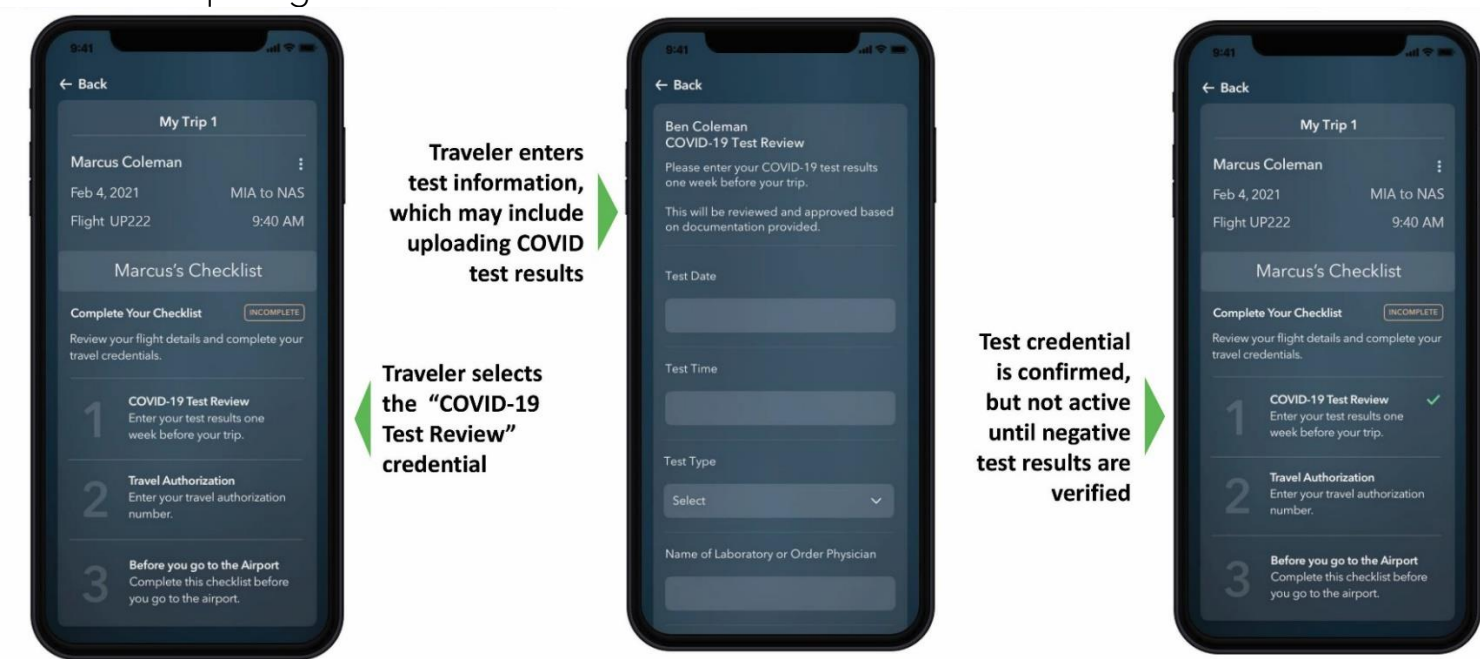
9:41

← Back

My Trip 1

Marcus Coleman

Feb 4, 2021 MIA to NAS

Flight UP222 9:40 AM

Marcus's Checklist

Complete Your Checklist INCOMPLETE

Review your flight details and complete your travel credentials.

1 COVID-19 Test Review
Enter your test results one week before your trip.

2 Travel Authorization
Enter your travel authorization number.

3 Before you go to the Airport
Complete this checklist before you go to the airport.

Traveler selects the "COVID-19 Test Review" credential

Traveler enters test information, which may include uploading COVID test results

9:41

← Back

Ben Coleman
COVID-19 Test Review

Please enter your COVID-19 test results one week before your trip.

This will be reviewed and approved based on documentation provided.

Test Date

Test Time

Test Type

Select

Name of Laboratory or Order Physician

Test credential is confirmed, but not active until negative test results are verified

9:41

← Back

My Trip 1

Marcus Coleman

Feb 4, 2021 MIA to NAS

Flight UP222 9:40 AM

Marcus's Checklist

Complete Your Checklist INCOMPLETE

Review your flight details and complete your travel credentials.

1 COVID-19 Test Review ✓
Enter your test results one week before your trip.

2 Travel Authorization
Enter your travel authorization number.

3 Before you go to the Airport
Complete this checklist before you go to the airport.